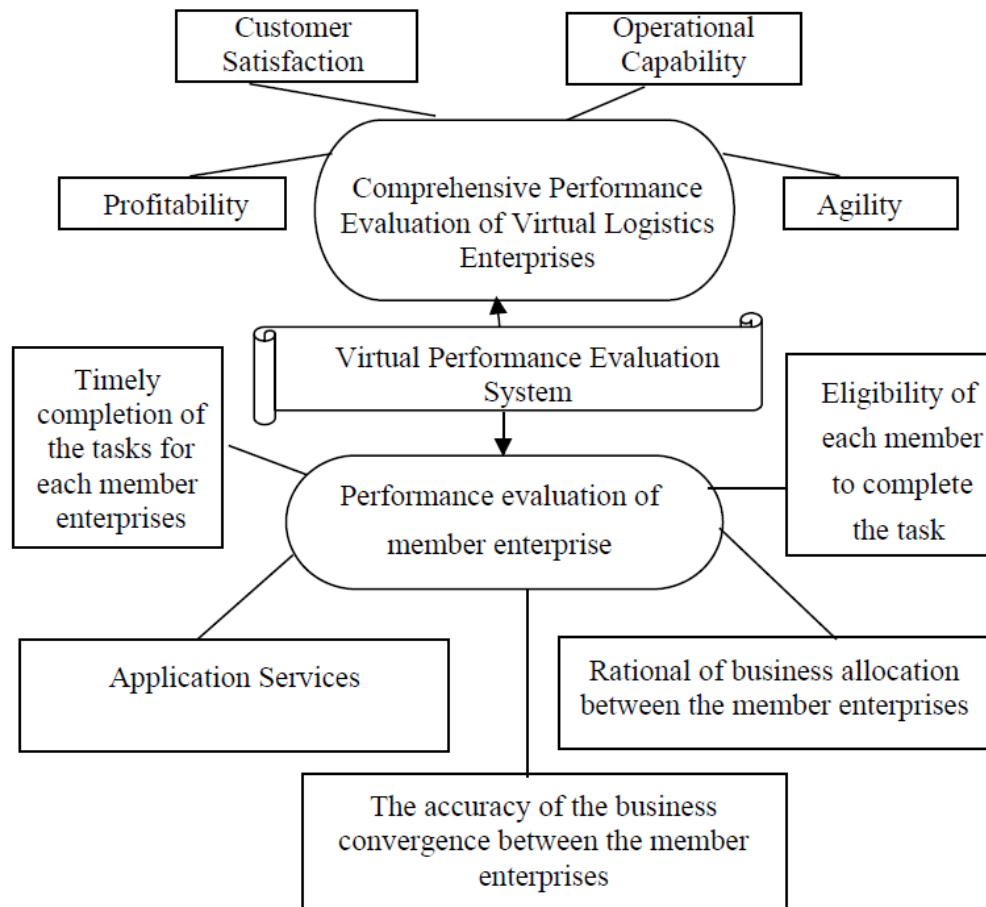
Customer Satisfaction

Operational Capability

Profitability

Comprehensive Performance Evaluation of Virtual Logistics Enterprises

Agility

Virtual Performance Evaluation System

Timely completion of the tasks for each member enterprises

Performance evaluation of member enterprise

Eligibility of each member to complete the task

Application Services

Rational of business allocation between the member enterprises

The accuracy of the business convergence between the member enterprises